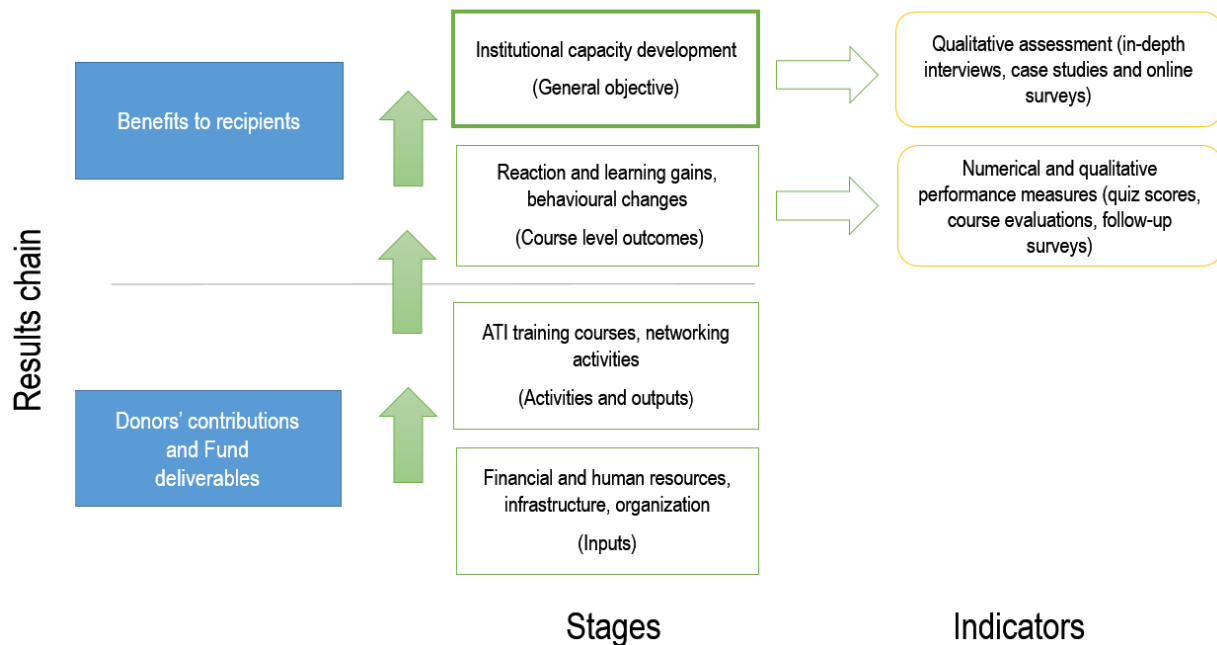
Results chain

Benefits to recipients

Donors' contributions and Fund deliverables

Institutional capacity development

(General objective)

Reaction and learning gains, behavioural changes

(Course level outcomes)

ATI training courses, networking activities

(Activities and outputs)

Financial and human resources, infrastructure, organization

(Inputs)

Qualitative assessment (in-depth interviews, case studies and online surveys)

Numerical and qualitative performance measures (quiz scores, course evaluations, follow-up surveys)

Stages

Indicators